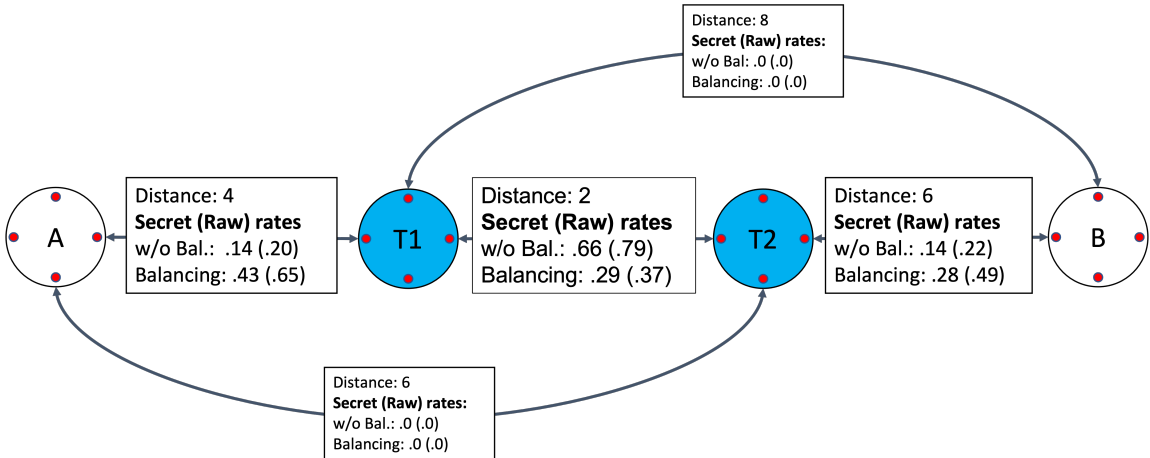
Distance: 8
Secret (Raw) rates:
w/o Bal: .0 (.0)
Balancing: .0 (.0)

A

Distance: 4
Secret (Raw) rates
w/o Bal.: .14 (.20)
Balancing: .43 (.65)

T1

Distance: 2
Secret (Raw) rates
w/o Bal.: .66 (.79)
Balancing: .29 (.37)

T2

Distance: 6
Secret (Raw) rates
w/o Bal.: .14 (.22)
Balancing: .28 (.49)

B

Distance: 6
Secret (Raw) rates:
w/o Bal.: .0 (.0)
Balancing: .0 (.0)